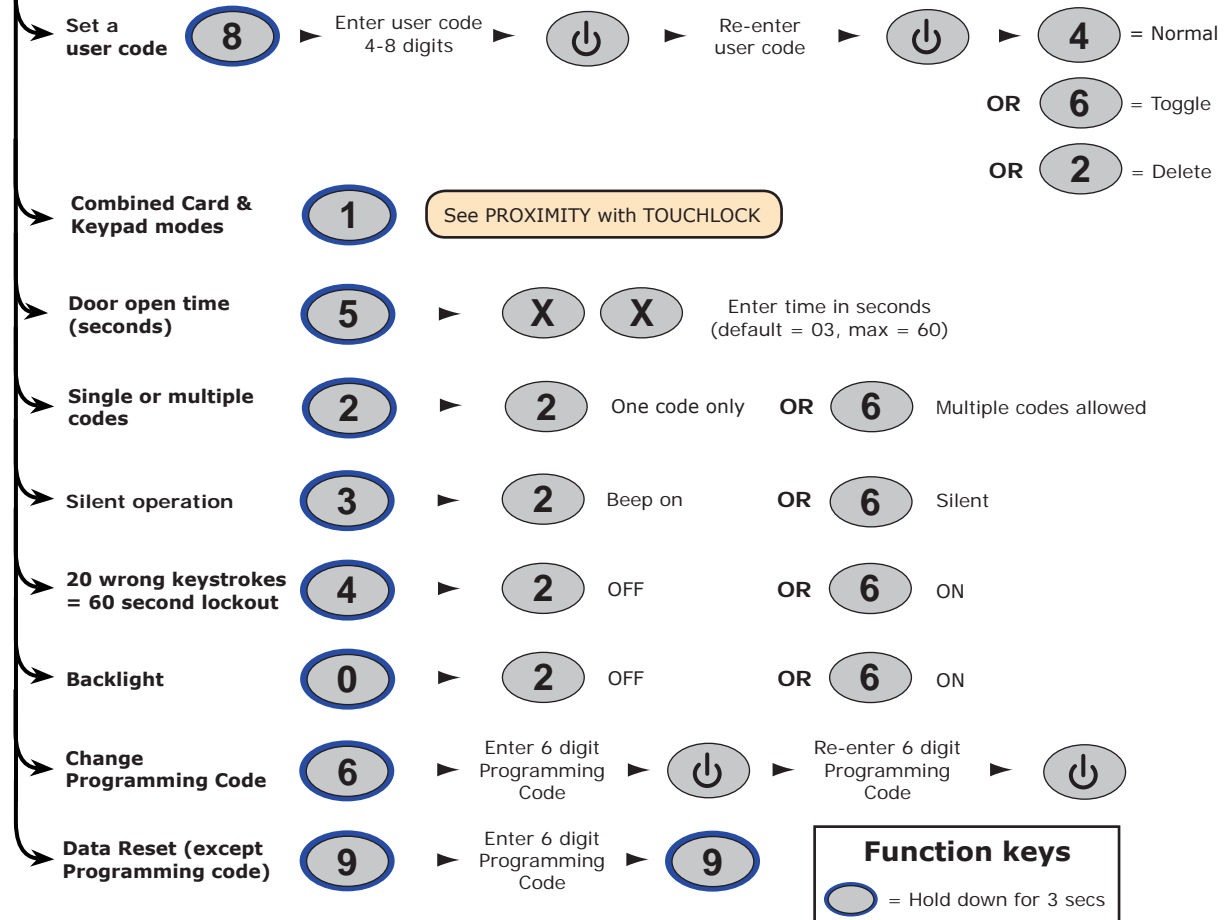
Set a user code
8
Enter user code 4-8 digits
Re-enter user code
4 = Normal
OR 6 = Toggle
OR 2 = Delete

Combined Card & Keypad modes
1
See PROXIMITY with TOUCHLOCK

Door open time (seconds)
5
X X
Enter time in seconds (default = 03, max = 60)

Single or multiple codes
2
2 One code only
OR 6 Multiple codes allowed

Silent operation
3
2 Beep on
OR 6 Silent

20 wrong keystrokes = 60 second lockout
4
2 OFF
OR 6 ON

Backlight
0
2 OFF
OR 6 ON

Change Programming Code
6
Enter 6 digit Programming Code
Re-enter 6 digit Programming Code

Data Reset (except Programming code)
9
Enter 6 digit Programming Code
9

Function keys
= Hold down for 3 secs